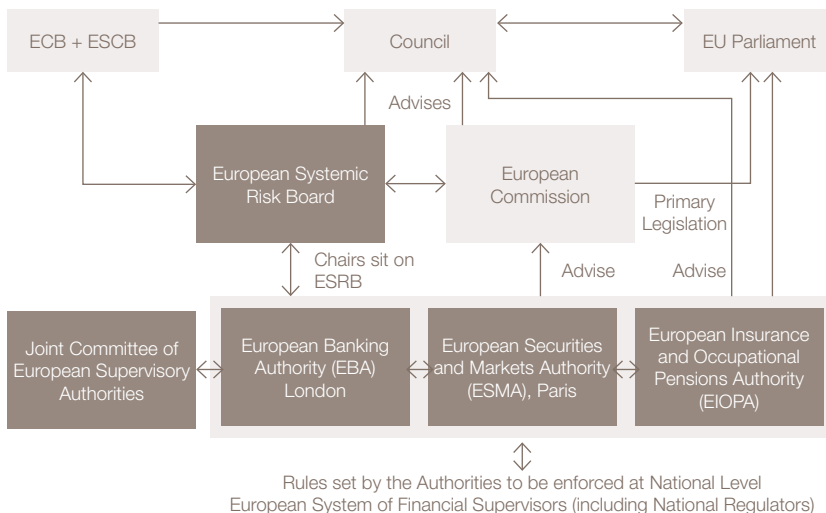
ECB + ESCB

Council

EU Parliament

Advises

European Systemic Risk Board

European Commission

Primary Legislation

Chairs sit on ESRB

Advise

Advise

Joint Committee of European Supervisory Authorities

European Banking Authority (EBA) London

European Securities and Markets Authority (ESMA), Paris

European Insurance and Occupational Pensions Authority (EIOPA)

Rules set by the Authorities to be enforced at National Level
European System of Financial Supervisors (including National Regulators)